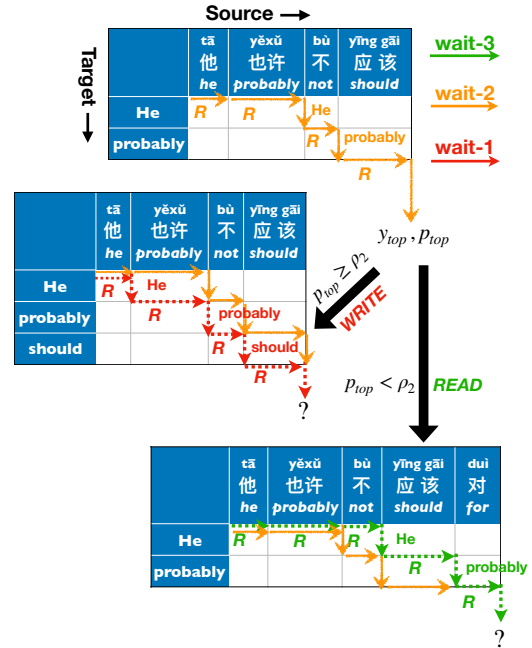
Source

Target

| | tā 他 he | yěxǔ 也许 probably | bù 不 not | yīng gāi 应该 should |
|---|---|---|---|---|
| He | | | | |
| probably | | | | |

R R He R probably R

wait-3

wait-2

wait-1

$y_{top}, p_{top}$

$p_{top} \geq \rho_2$ WRITE

$p_{top} < \rho_2$ READ

| | tā 他 he | yěxǔ 也许 probably | bù 不 not | yīng gāi 应该 should |
|---|---|---|---|---|
| He | | | | |
| probably | | | | |
| should | | | | |

R He R probably R should R

?

| | tā 他 he | yěxǔ 也许 probably | bù 不 not | yīng gāi 应该 should | duì 对 for |
|---|---|---|---|---|---|
| He | | | | | |
| probably | | | | | |

R R R He R probably R

?